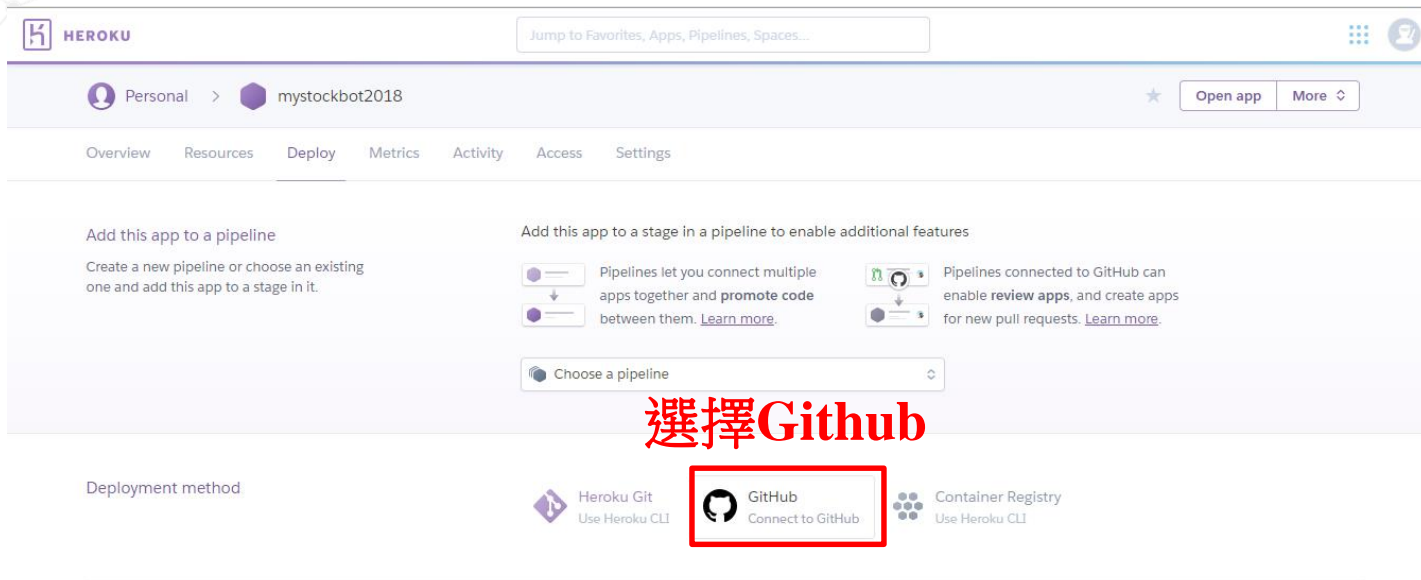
HEROKU

Jump to Favorites, Apps, Pipelines, Spaces...

Personal > mystockbot2018

Open app More

Overview Resources Deploy Metrics Activity Access Settings

Add this app to a pipeline

Create a new pipeline or choose an existing one and add this app to a stage in it.

Add this app to a stage in a pipeline to enable additional features

Pipelines let you connect multiple apps together and **promote code** between them. Learn more.

Pipelines connected to GitHub can enable **review apps**, and create apps for new pull requests. Learn more.

Choose a pipeline

選擇Github

Deployment method

Heroku Git
Use Heroku CLI

GitHub
Connect to GitHub

Container Registry
Use Heroku CLI